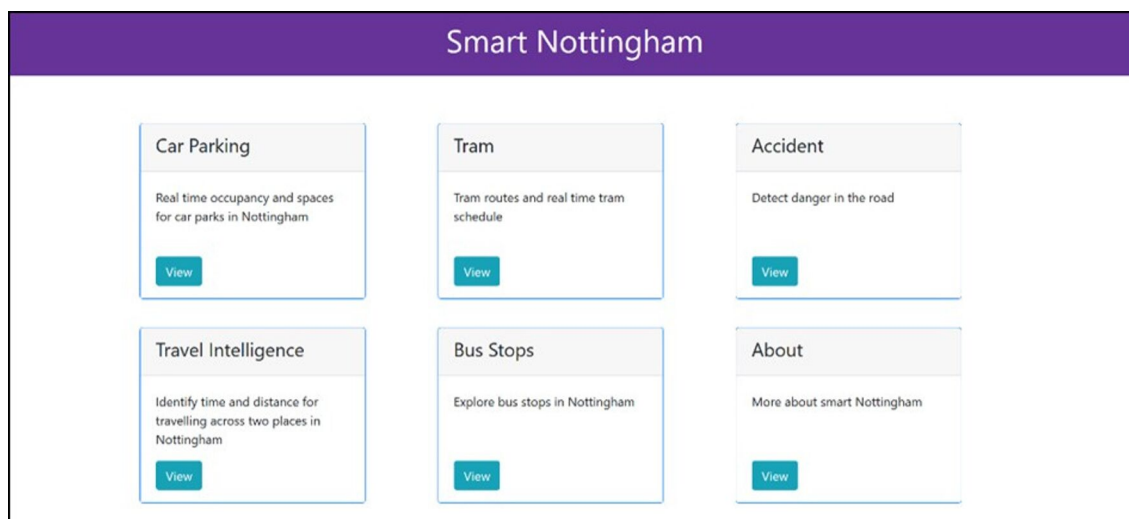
Smart Nottingham

Car Parking

Real time occupancy and spaces for car parks in Nottingham

View

Tram

Tram routes and real time tram schedule

View

Accident

Detect danger in the road

View

Travel Intelligence

Identify time and distance for travelling across two places in Nottingham

View

Bus Stops

Explore bus stops in Nottingham

View

About

More about smart Nottingham

View